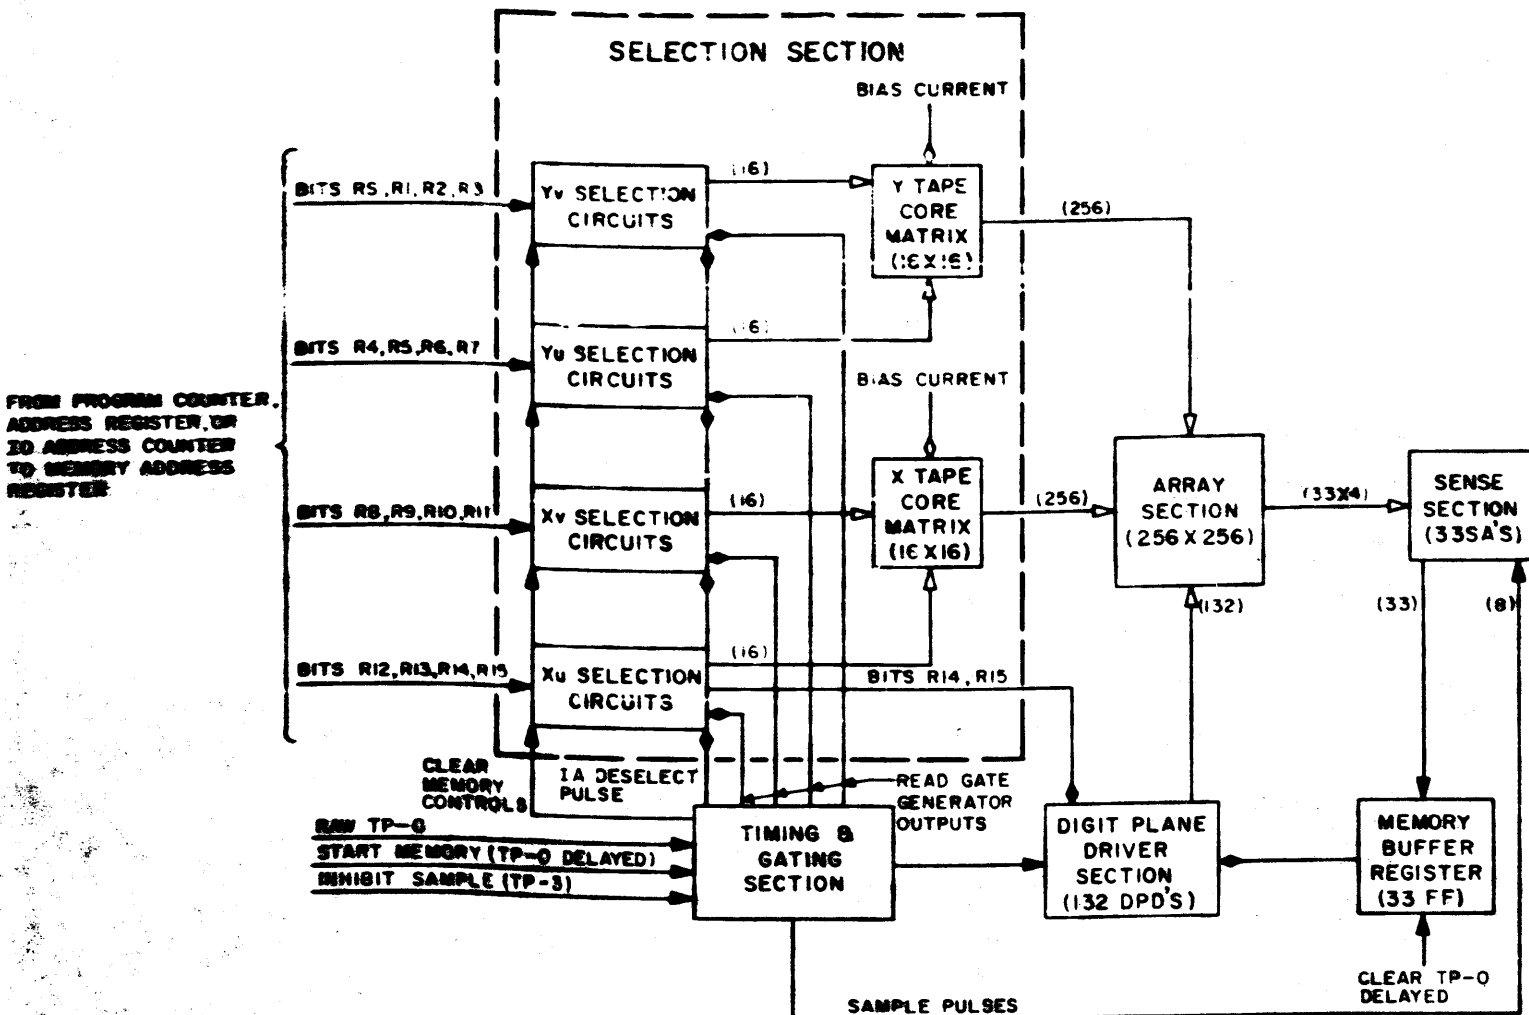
SELECTION SECTION

BIAS CURRENT

FROM PROGRAM COUNTER, ADDRESS REGISTER, OR IO ADDRESS COUNTER TO MEMORY ADDRESS REGISTER

BITS R5, R1, R2, R3

Yv SELECTION CIRCUITS

(16)

Y TAPE CORE MATRIX (16X16)

(256)

BITS R4, R5, R6, R7

Yu SELECTION CIRCUITS

(16)

BIAS CURRENT

BITS R8, R9, R10, R11

Xv SELECTION CIRCUITS

(16)

X TAPE CORE MATRIX (16X16)

(256)

ARRAY SECTION (256 X 256)

(33X4)

SENSE SECTION (33SA'S)

(132)

(33)

(8)

BITS R12, R13, R14, R15

Xu SELECTION CIRCUITS

(16)

BITS R14, R15

CLEAR MEMORY CONTROLS

IA DESELECT PULSE

READ GATE GENERATOR OUTPUTS

RAW TP-0

START MEMORY (TP-0 DELAYED)

INHIBIT SAMPLE (TP-3)

TIMING & GATING SECTION

DIGIT PLANE DRIVER SECTION (132 DPD'S)

MEMORY BUFFER REGISTER (33 FF)

CLEAR TP-0 DELAYED

SAMPLE PULSES